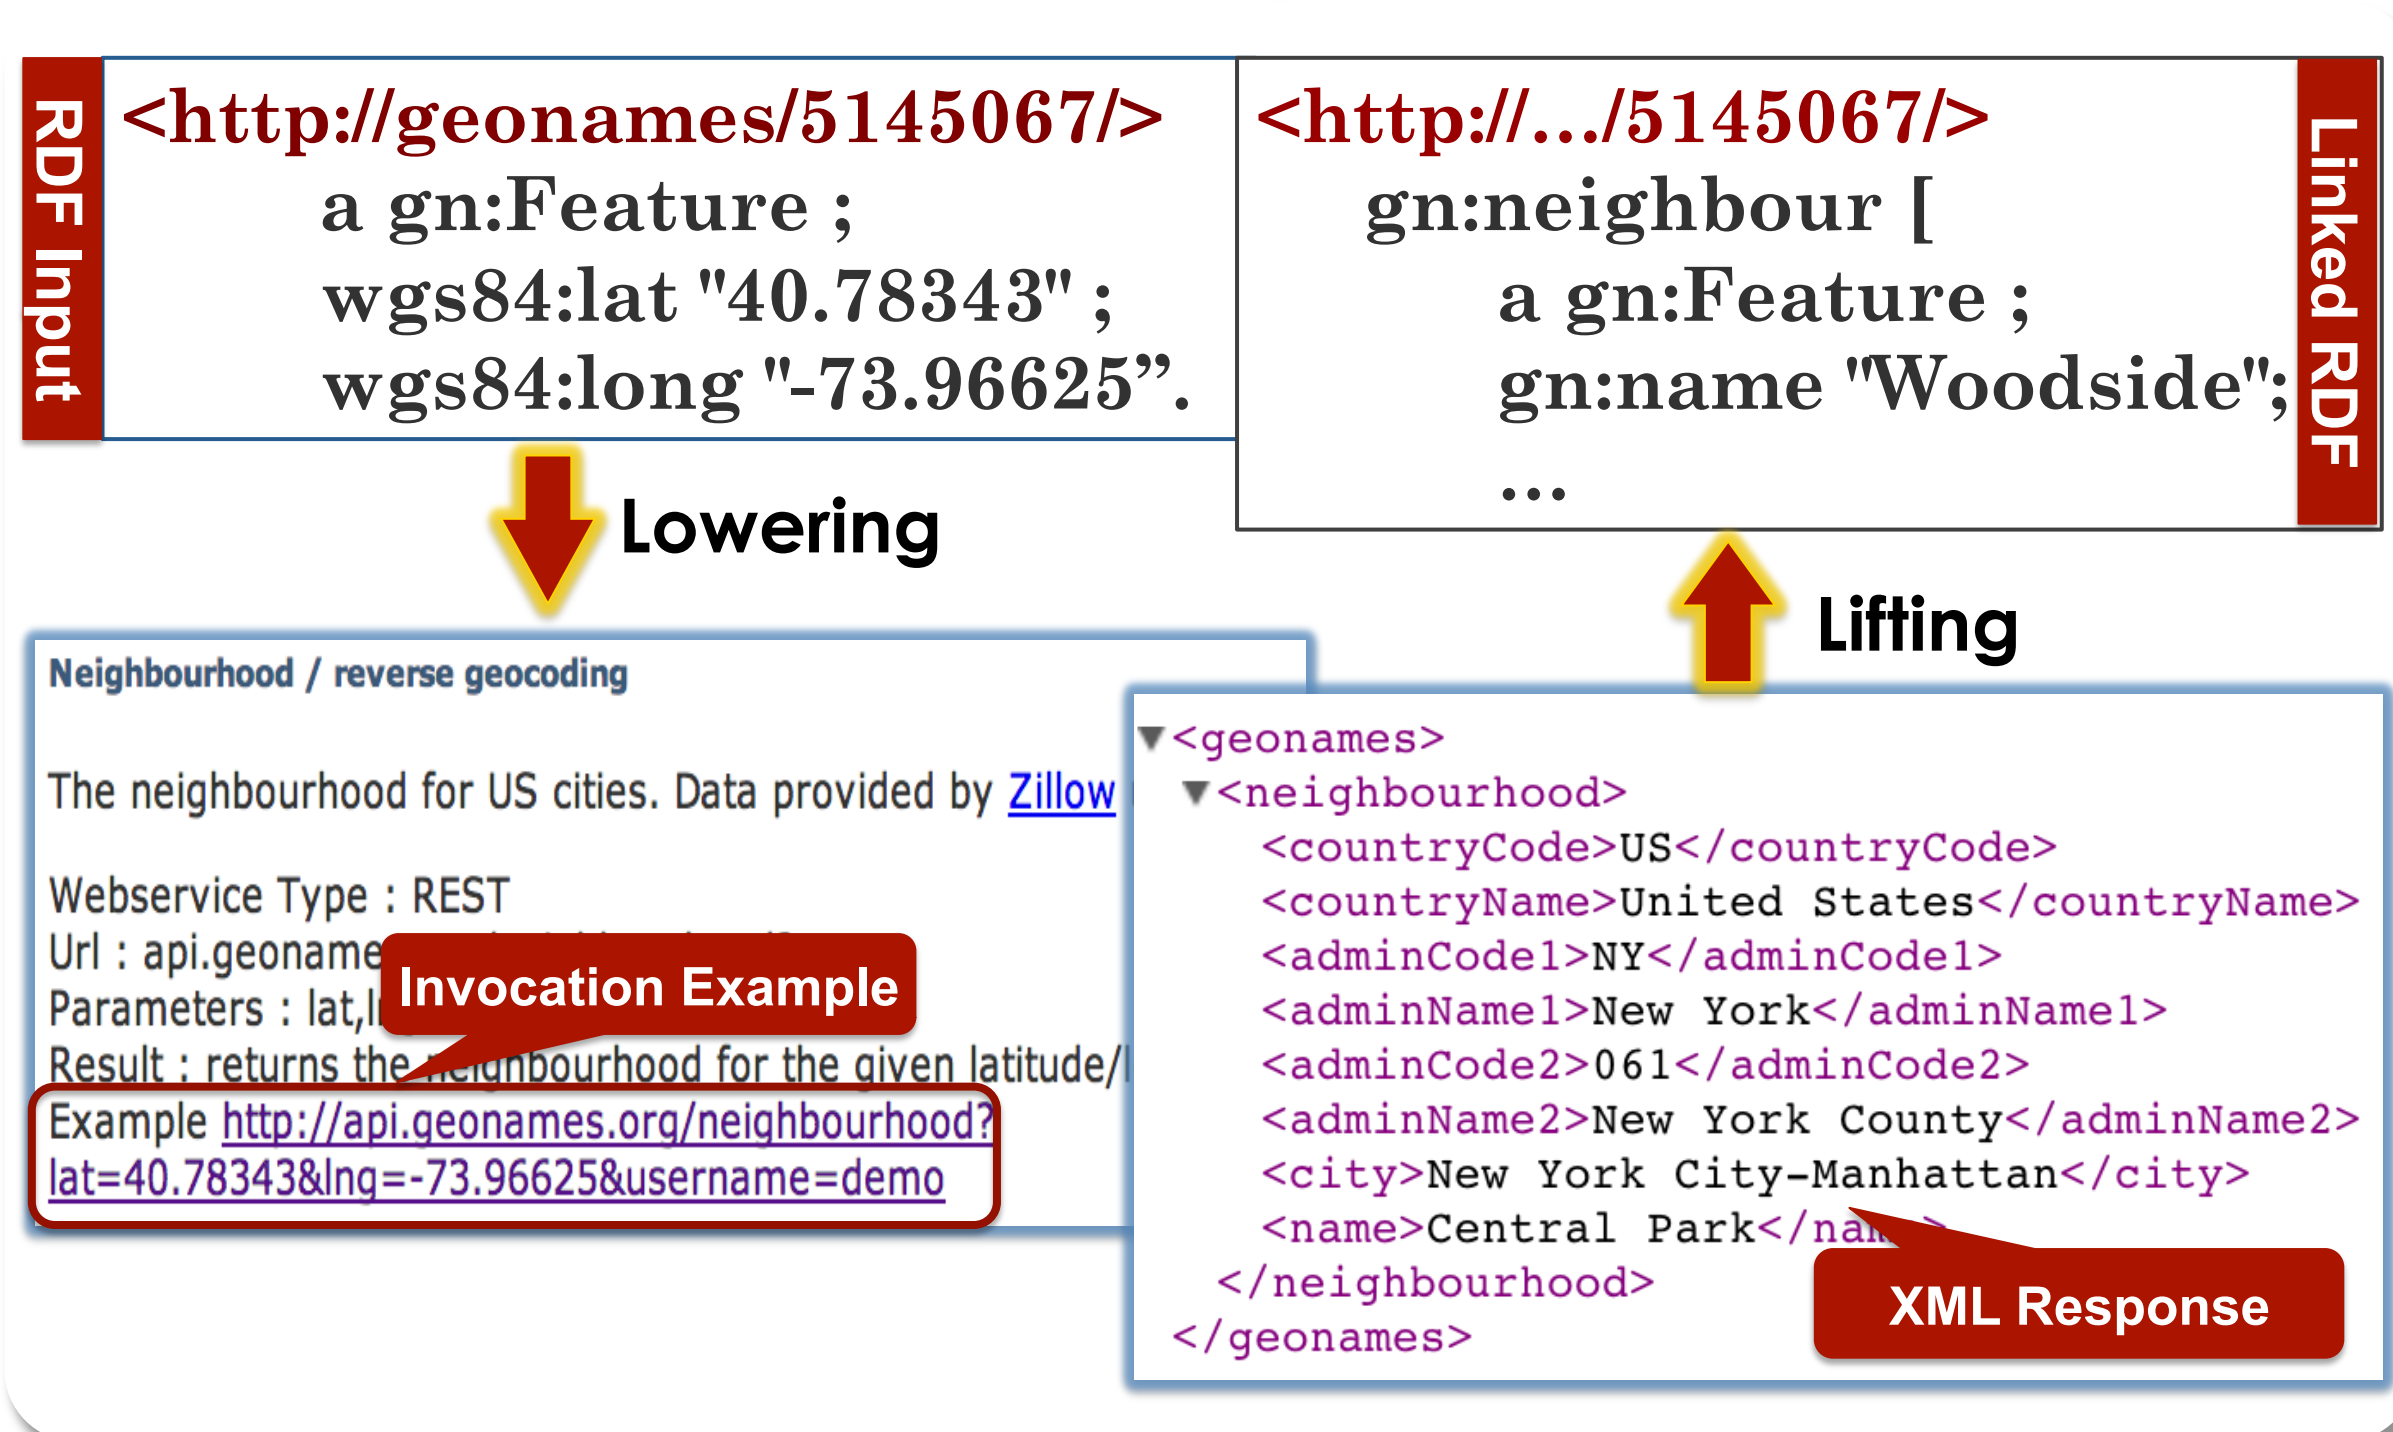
RDF Input

<http://geonames/5145067/>
a gn:Feature ;
wgs84:lat "40.78343" ;
wgs84:long "-73.96625”.

<http://…/5145067/>
gn:neighbour [
a gn:Feature ;
gn:name "Woodside";
…

Linked RDF

Lowering

Lifting

Neighbourhood / reverse geocoding

The neighbourhood for US cities. Data provided by Zillow

Webservice Type : REST
Url : api.geoname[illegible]
Parameters : lat,l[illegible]
Result : returns the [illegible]bourhood for the given latitude/l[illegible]
Example http://api.geonames.org/neighbourhood?lat=40.78343&lng=-73.96625&username=demo

Invocation Example

<geonames>
<neighbourhood>
<countryCode>US</countryCode>
<countryName>United States</countryName>
<adminCode1>NY</adminCode1>
<adminName1>New York</adminName1>
<adminCode2>061</adminCode2>
<adminName2>New York County</adminName2>
<city>New York City-Manhattan</city>
<name>Central Park</na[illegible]>
</neighbourhood>
</geonames>

XML Response